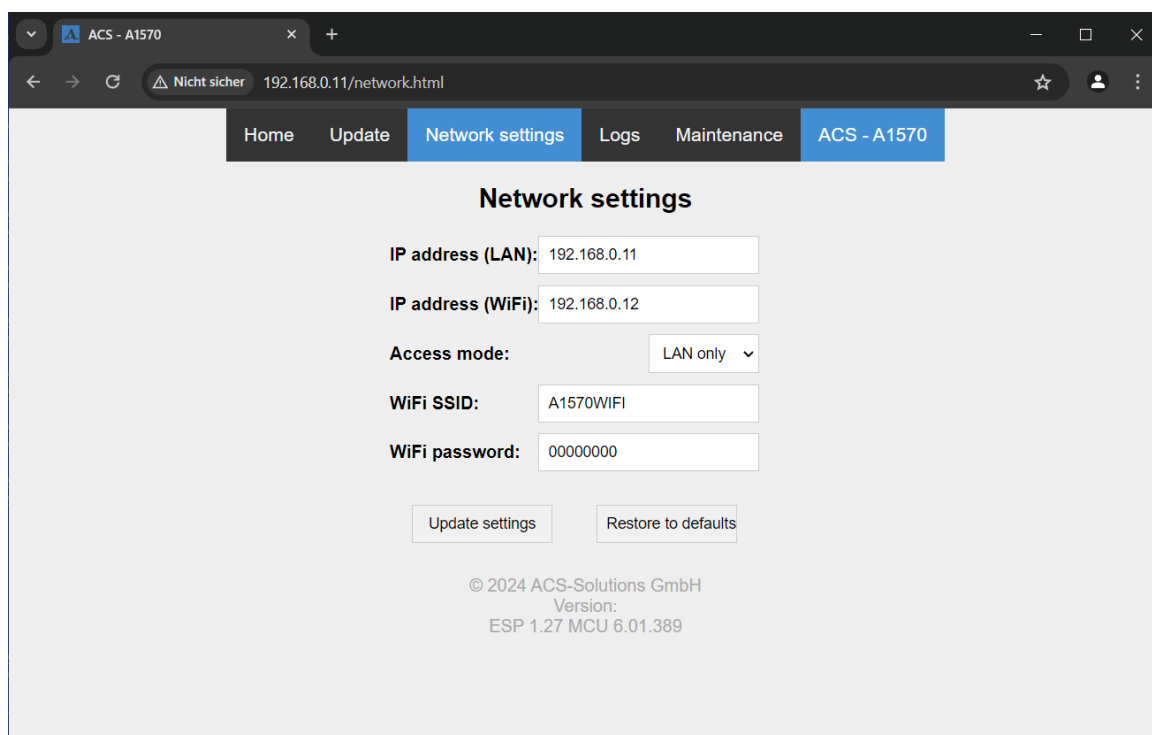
ACS - A1570

Nicht sicher 192.168.0.11/network.html

Home Update Network settings Logs Maintenance ACS - A1570

Network settings

IP address (LAN): 192.168.0.11

IP address (WiFi): 192.168.0.12

Access mode: LAN only

WiFi SSID: A1570WIFI

WiFi password: 00000000

Update settings Restore to defaults

© 2024 ACS-Solutions GmbH
Version:
ESP 1.27 MCU 6.01.389